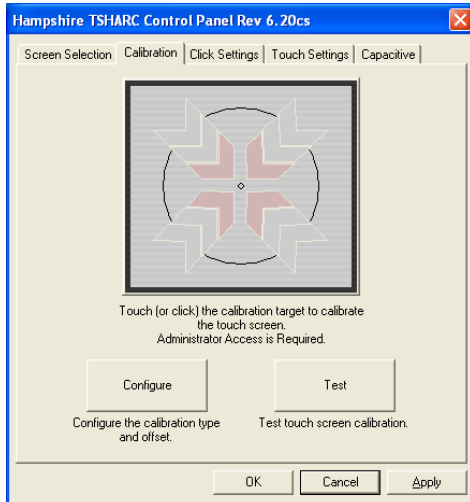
Hampshire TSHARC Control Panel Rev 6.20cs

Screen Selection | Calibration | Click Settings | Touch Settings | Capacitive

Touch (or click) the calibration target to calibrate the touch screen.
Administrator Access is Required.

Configure

Test

Configure the calibration type and offset.

Test touch screen calibration.

OK

Cancel

Apply